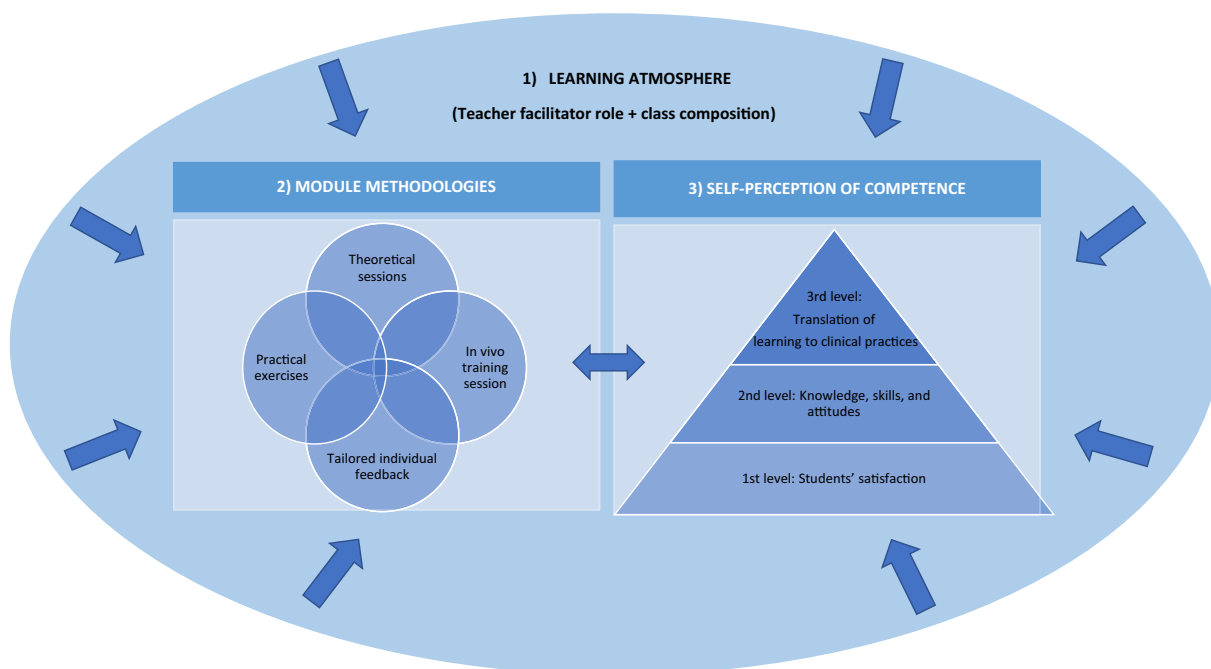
1) LEARNING ATMOSPHERE

(Teacher facilitator role + class composition)

2) MODULE METHODOLOGIES

Theoretical sessions

Practical exercises

In vivo training session

Tailored individual feedback

3) SELF-PERCEPTION OF COMPETENCE

3rd level: Translation of learning to clinical practices

2nd level: Knowledge, skills, and attitudes

1st level: Students' satisfaction